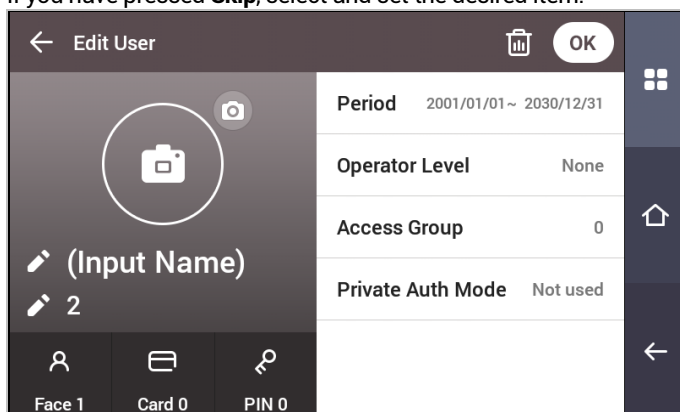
If you have pressed **Skip**, select and set the desired item.

Edit User

OK

(Input Name)

2

Face 1

Card 0

PIN 0

| | |
|---|---|
| Period | 2001/01/01~ 2030/12/31 |
| Operator Level | None |
| Access Group | 0 |
| Private Auth Mode | Not used |